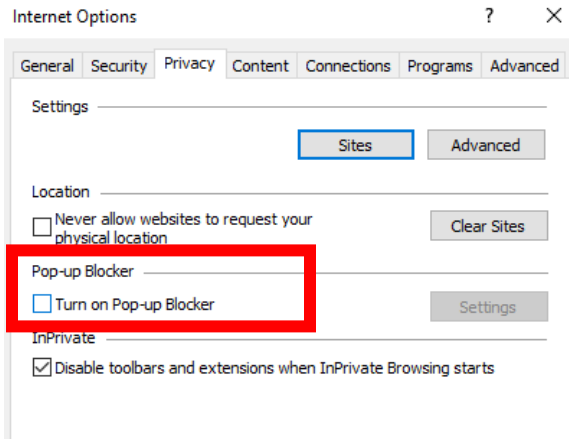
Internet Options ? ×

General Security Privacy Content Connections Programs Advanced

Settings

Sites Advanced

Location

Never allow websites to request your physical location

Clear Sites

Pop-up Blocker

Turn on Pop-up Blocker

Settings

InPrivate

Disable toolbars and extensions when InPrivate Browsing starts